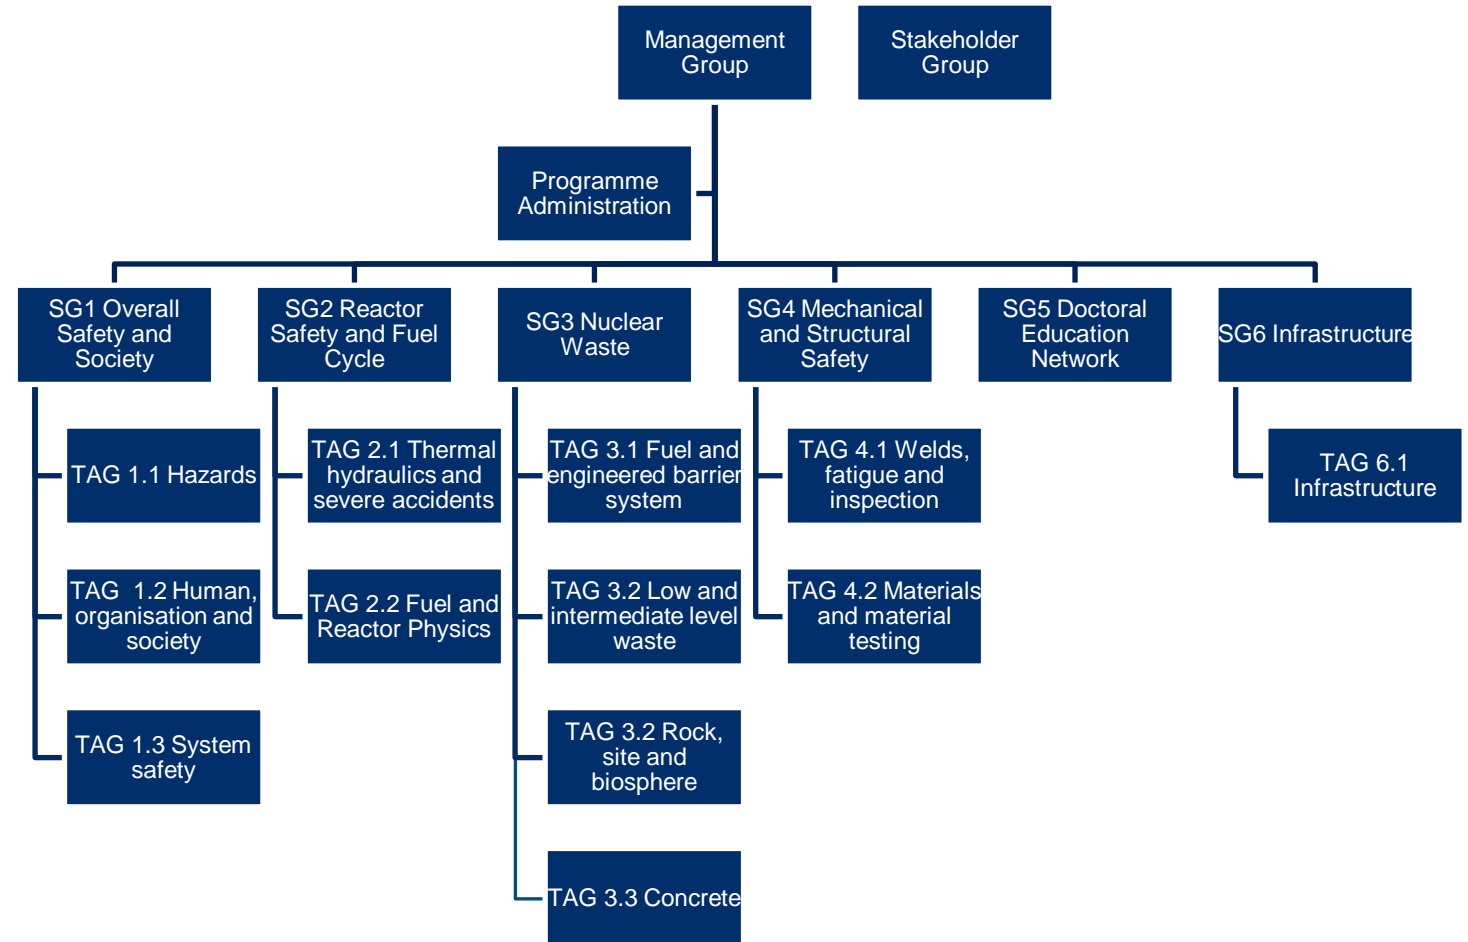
Management Group

Stakeholder Group

Programme Administration

SG1 Overall Safety and Society

TAG 1.1 Hazards

TAG 1.2 Human, organisation and society

TAG 1.3 System safety

SG2 Reactor Safety and Fuel Cycle

TAG 2.1 Thermal hydraulics and severe accidents

TAG 2.2 Fuel and Reactor Physics

SG3 Nuclear Waste

TAG 3.1 Fuel and engineered barrier system

TAG 3.2 Low and intermediate level waste

TAG 3.2 Rock, site and biosphere

TAG 3.3 Concrete

SG4 Mechanical and Structural Safety

TAG 4.1 Welds, fatigue and inspection

TAG 4.2 Materials and material testing

SG5 Doctoral Education Network

SG6 Infrastructure

TAG 6.1 Infrastructure